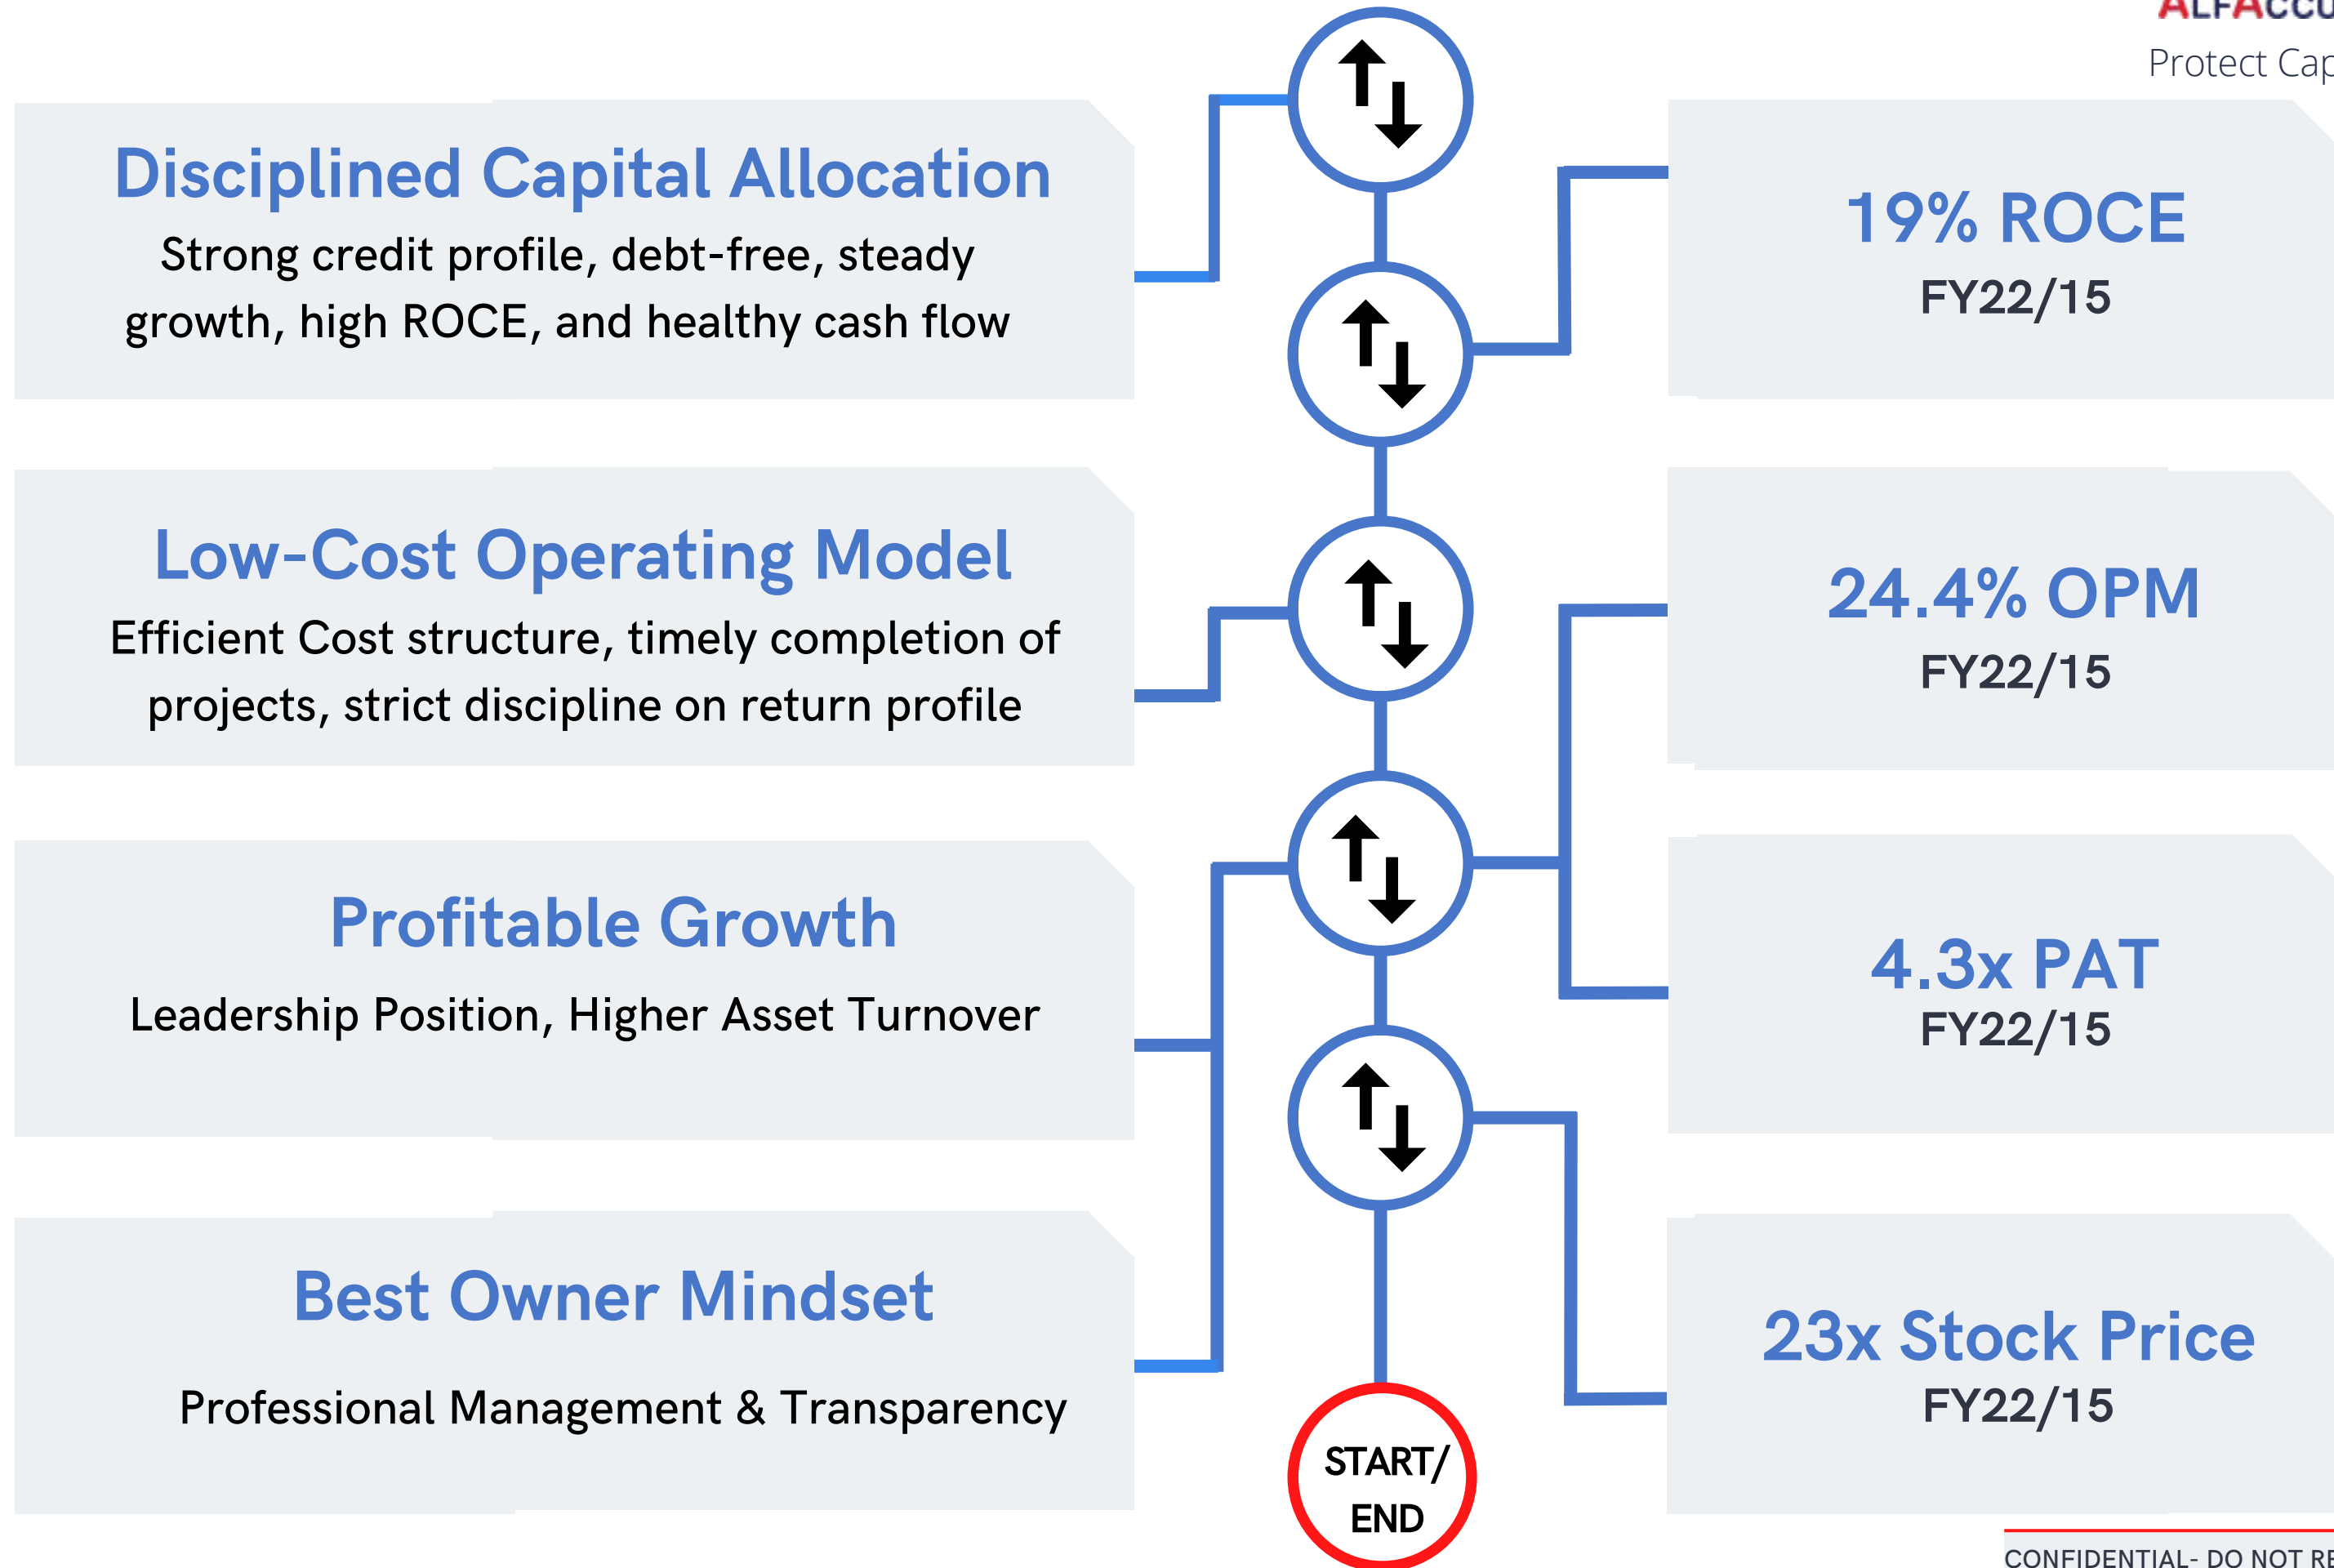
ALFACCU

Protect Cap

Disciplined Capital Allocation

Strong credit profile, debt-free, steady growth, high ROCE, and healthy cash flow

19% ROCE
FY22/15

Low-Cost Operating Model

Efficient Cost structure, timely completion of projects, strict discipline on return profile

24.4% OPM
FY22/15

Profitable Growth

Leadership Position, Higher Asset Turnover

4.3x PAT
FY22/15

Best Owner Mindset

Professional Management & Transparency

23x Stock Price
FY22/15

START/
END

CONFIDENTIAL- DO NOT RE